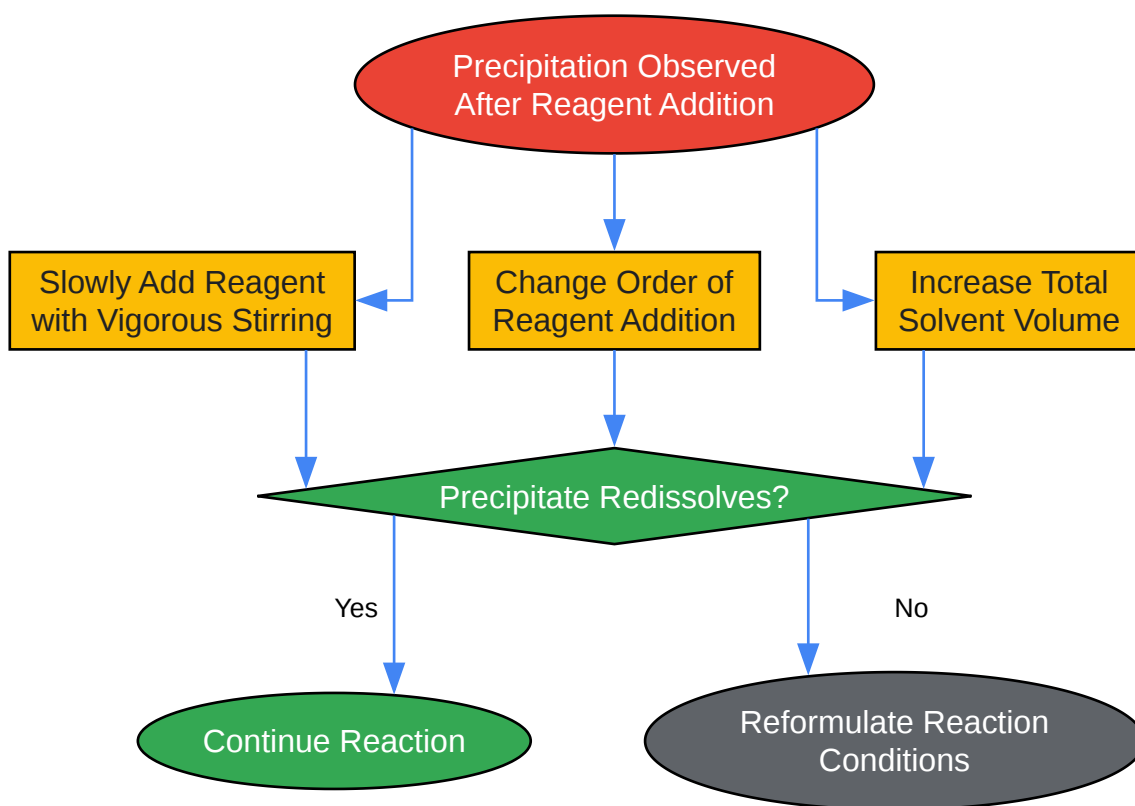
Precipitation Observed After Reagent Addition

Slowly Add Reagent with Vigorous Stirring

Change Order of Reagent Addition

Increase Total Solvent Volume

Precipitate Redissolves?

Yes

No

Continue Reaction

Reformulate Reaction Conditions